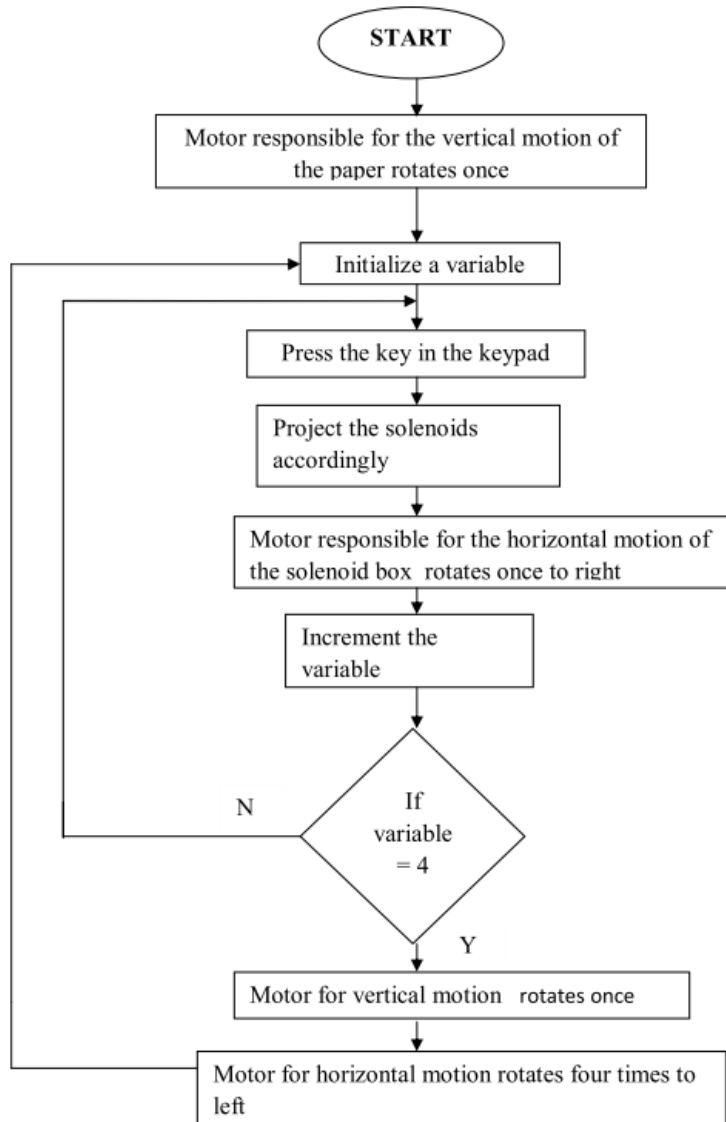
START

Motor responsible for the vertical motion of the paper rotates once

Initialize a variable

Press the key in the keypad

Project the solenoids accordingly

Motor responsible for the horizontal motion of the solenoid box rotates once to right

Increment the variable

If variable = 4

N

Y

Motor for vertical motion rotates once

Motor for horizontal motion rotates four times to left